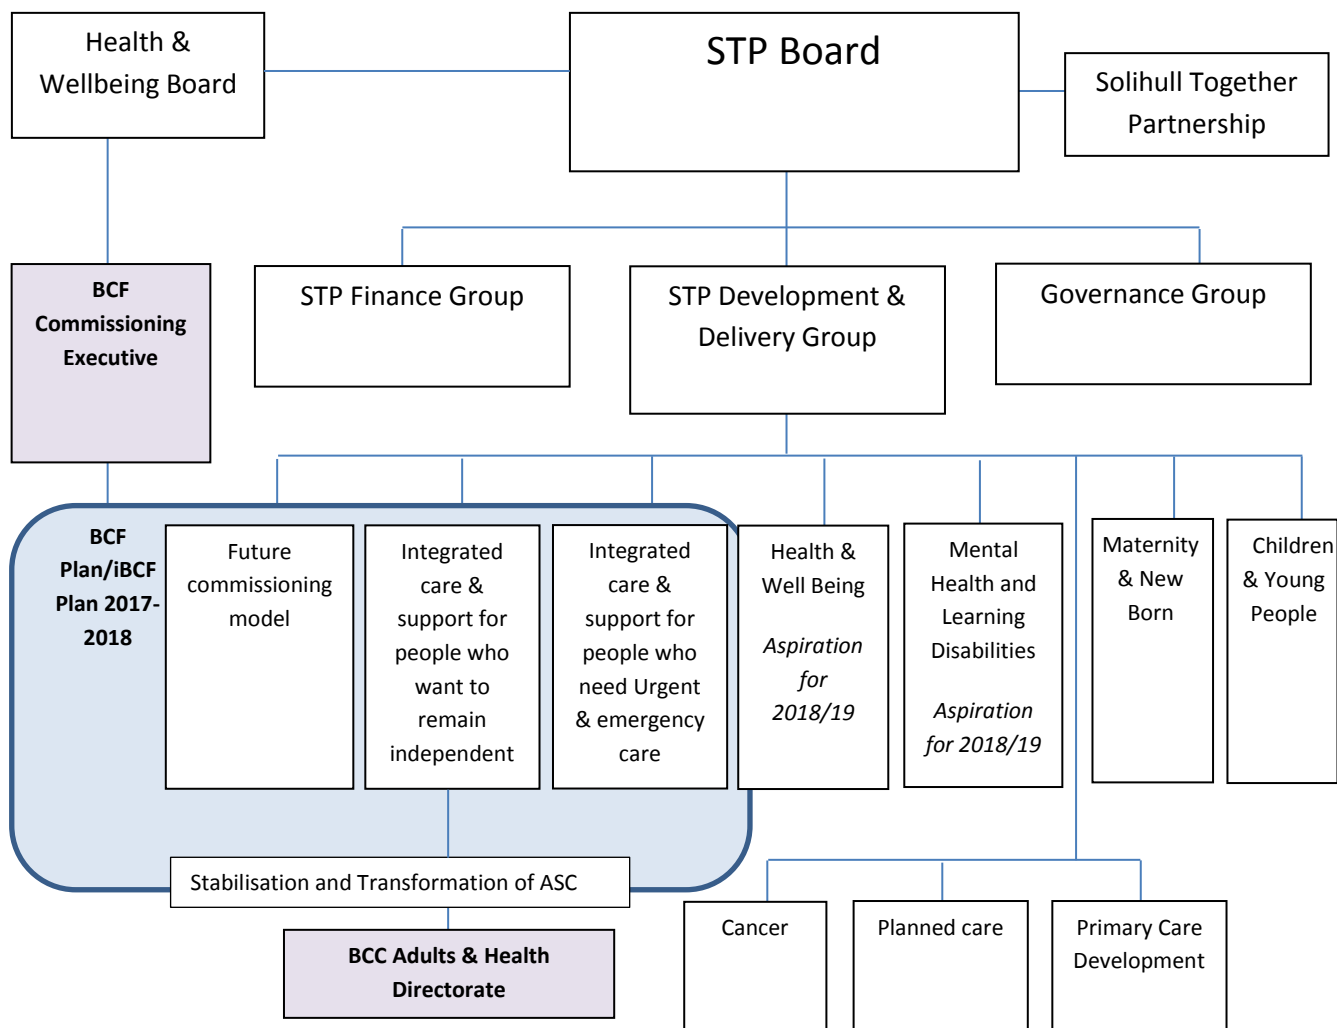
Health & Wellbeing Board

STP Board

Solihull Together Partnership

BCF Commissioning Executive

STP Finance Group

STP Development & Delivery Group

Governance Group

BCF Plan/iBCF Plan 2017-2018

Future commissioning model

Integrated care & support for people who want to remain independent

Integrated care & support for people who need Urgent & emergency care

Health & Well Being

*Aspiration for 2018/19*

Mental Health and Learning Disabilities

*Aspiration for 2018/19*

Maternity & New Born

Children & Young People

Stabilisation and Transformation of ASC

BCC Adults & Health Directorate

Cancer

Planned care

Primary Care Development